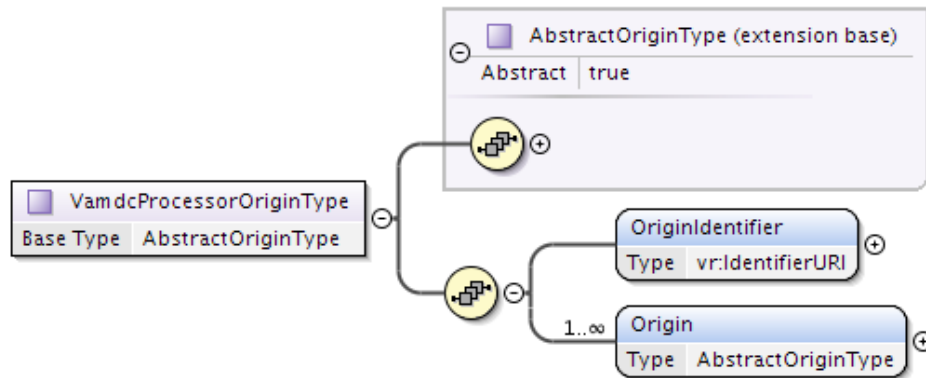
AbstractOriginType (extension base)

| Abstract | true |
|---|---|

VamdcProcessorOriginType

| Base Type | AbstractOriginType |
|---|---|

OriginIdentifier

| Type | vr:IdentifierURI |
|---|---|

1..∞

Origin

| Type | AbstractOriginType |
|---|---|